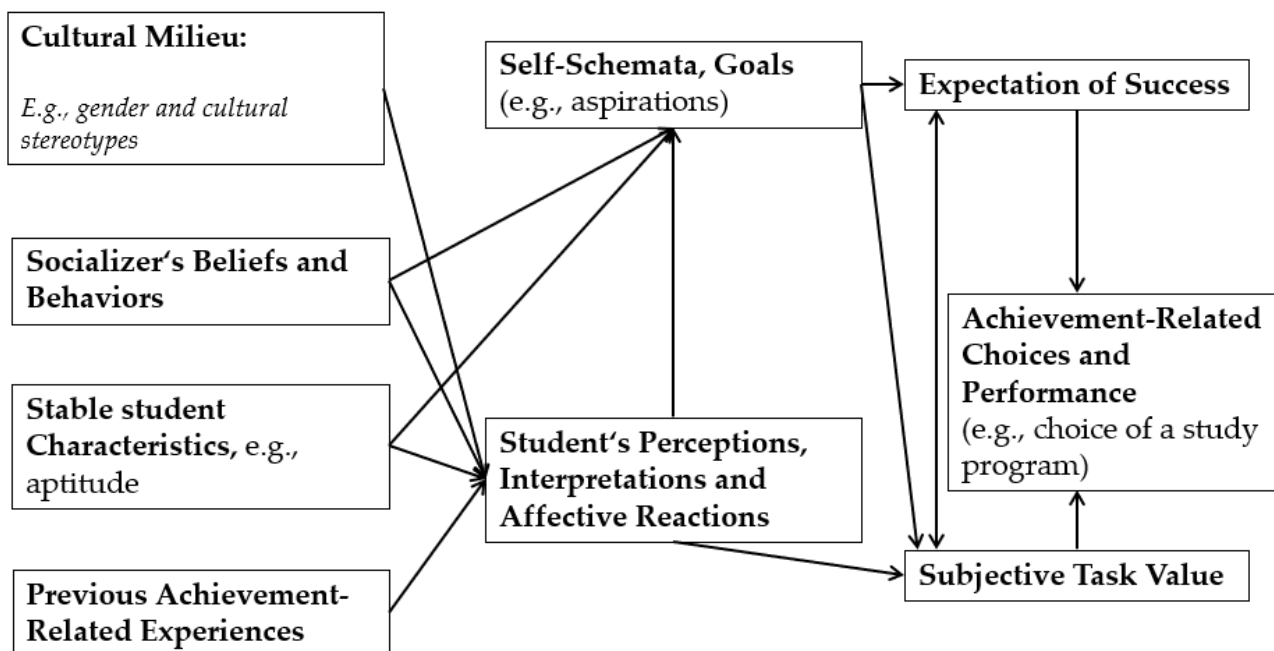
Cultural Milieu:

E.g., gender and cultural stereotypes

Socializer‘s Beliefs and Behaviors

Stable student Characteristics, e.g., aptitude

Previous Achievement-Related Experiences

Self-Schemata, Goals (e.g., aspirations)

Student‘s Perceptions, Interpretations and Affective Reactions

Expectation of Success

Achievement-Related Choices and Performance (e.g., choice of a study program)

Subjective Task Value